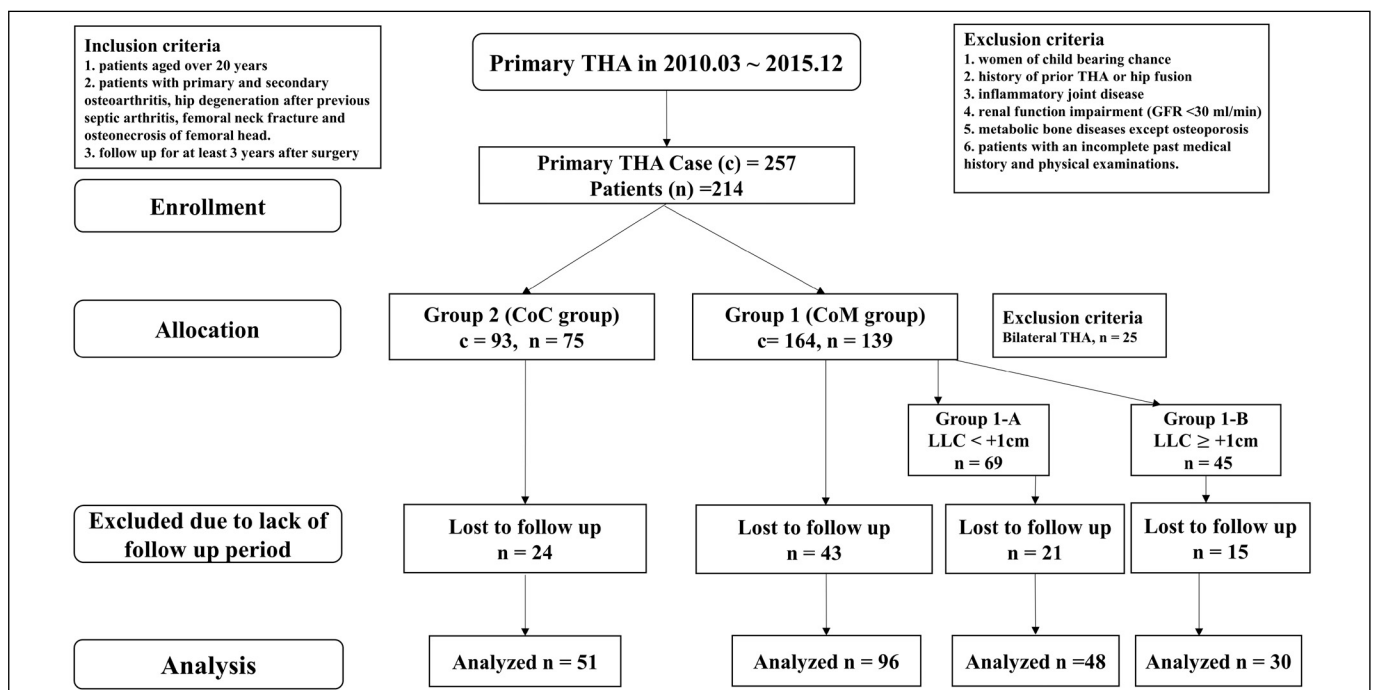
Inclusion criteria
1. patients aged over 20 years
2. patients with primary and secondary osteoarthritis, hip degeneration after previous septic arthritis, femoral neck fracture and osteonecrosis of femoral head.
3. follow up for at least 3 years after surgery

Primary THA in 2010.03 ~ 2015.12

Exclusion criteria
1. women of child bearing chance
2. history of prior THA or hip fusion
3. inflammatory joint disease
4. renal function impairment (GFR <30 ml/min)
5. metabolic bone diseases except osteoporosis
6. patients with an incomplete past medical history and physical examinations.

Primary THA Case (c) = 257
Patients (n) =214

Enrollment

Allocation

Group 2 (CoC group)
c = 93, n = 75

Group 1 (CoM group)
c= 164, n = 139

Exclusion criteria
Bilateral THA, n = 25

Group 1-A
LLC < +1cm
n = 69

Group 1-B
LLC $\geq$ +1cm
n = 45

Excluded due to lack of follow up period

Lost to follow up
n = 24

Lost to follow up
n = 43

Lost to follow up
n = 21

Lost to follow up
n = 15

Analysis

Analyzed n = 51

Analyzed n = 96

Analyzed n =48

Analyzed n = 30